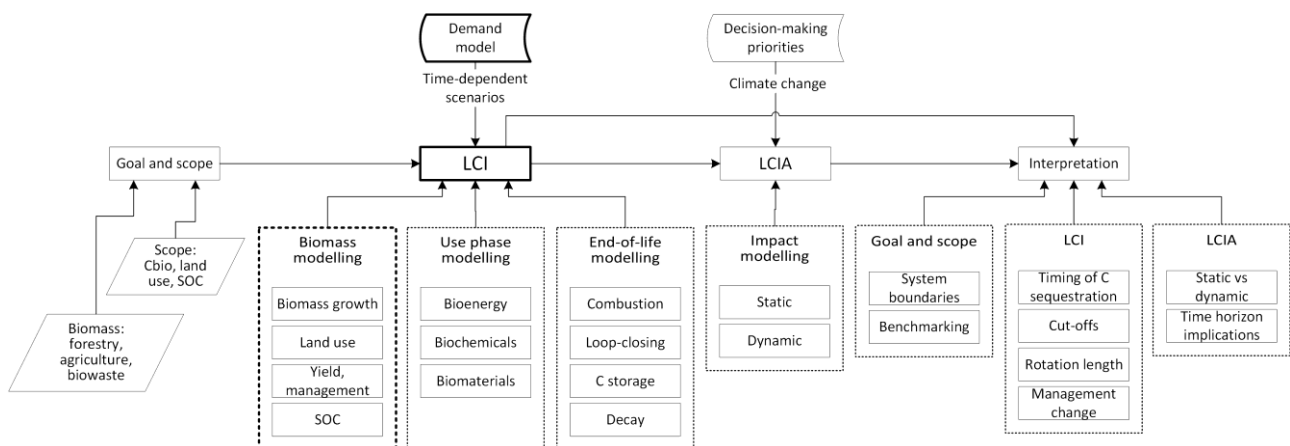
Demand model

Time-dependent scenarios

Decision-making priorities

Climate change

Goal and scope

LCI

LCIA

Interpretation

Scope: Cbio, land use, SOC

Biomass: forestry, agriculture, biowaste

Biomass modelling

Biomass growth

Land use

Yield, management

SOC

Use phase modelling

Bioenergy

Biochemicals

Biomaterials

End-of-life modelling

Combustion

Loop-closing

C storage

Decay

Impact modelling

Static

Dynamic

Goal and scope

System boundaries

Benchmarking

LCI

Timing of C sequestration

Cut-offs

Rotation length

Management change

LCIA

Static vs dynamic

Time horizon implications